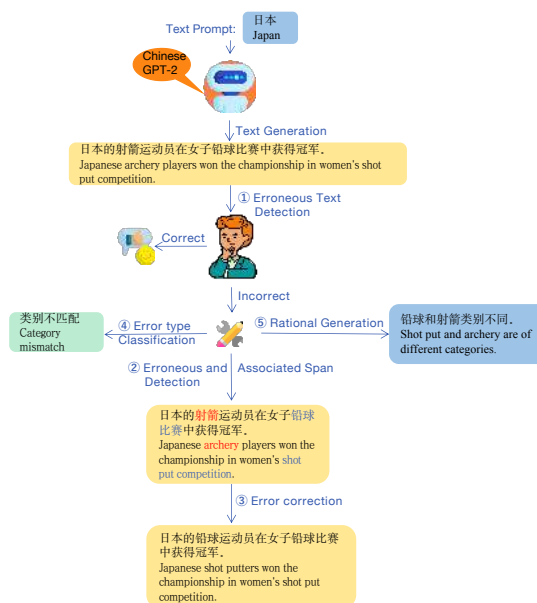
Text Prompt:

日本
Japan

Chinese GPT-2

Text Generation

日本的射箭运动员在女子铅球比赛中获得冠军。
Japanese archery players won the championship in women's shot put competition.

① Erroneous Text Detection

Correct

Incorrect

类别不匹配
Category mismatch

④ Error type Classification

⑤ Rational Generation

铅球和射箭类别不同。
Shot put and archery are of different categories.

② Erroneous and Associated Span Detection

日本的射箭运动员在女子铅球比赛中获得冠军。
Japanese archery players won the championship in women's shot put competition.

③ Error correction

日本的铅球运动员在女子铅球比赛中获得冠军。
Japanese shot putters won the championship in women's shot put competition.